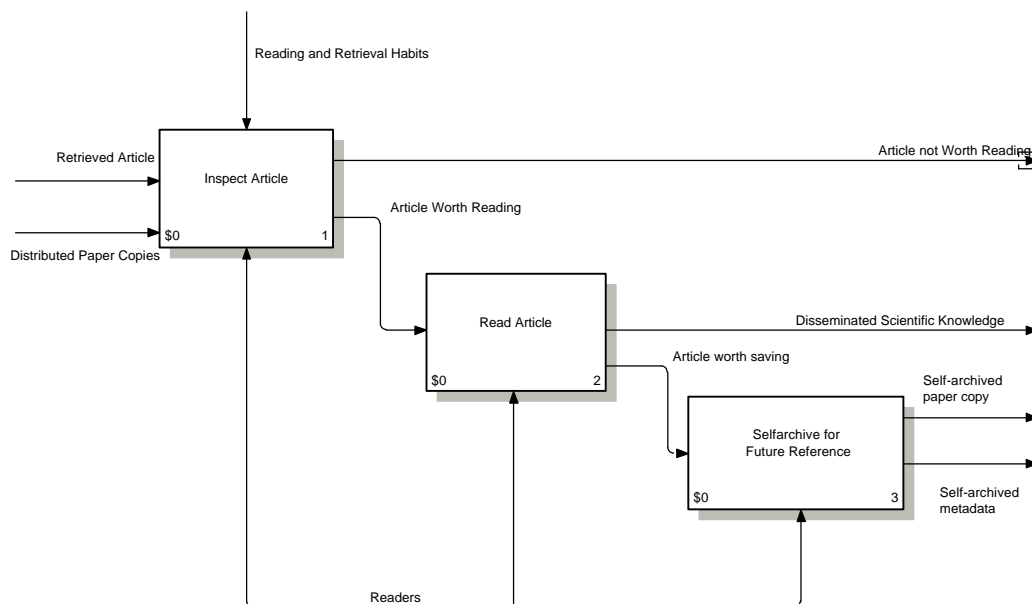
Reading and Retrieval Habits

Retrieved Article

Inspect Article

$0

1

Distributed Paper Copies

Article not Worth Reading

Article Worth Reading

Read Article

$0

2

Disseminated Scientific Knowledge

Article worth saving

Self-archived paper copy

Selfarchive for Future Reference

$0

3

Self-archived metadata

Readers